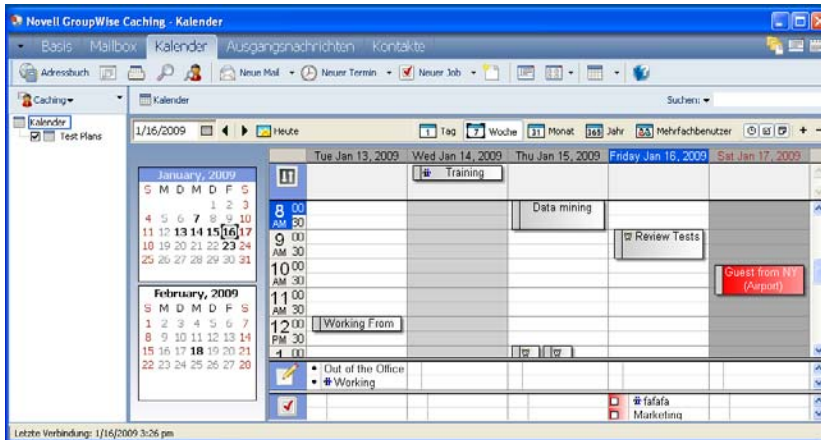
Novell GroupWise Caching - Kalender

Basis Mailbox Kalender Ausgangsnachrichten Kontakte

Adressbuch Neue Mail Neuer Termin Neuer Job

Caching Kalender Suchen:

Kalender
Test Plans

1/16/2009 Heute

Tag Woche Monat Jahr Mehrfachbenutzer

January, 2009
S M D M D F S
1 2 3
4 5 6 7 8 9 10
11 12 13 14 15 16 17
18 19 20 21 22 23 24
25 26 27 28 29 30 31

February, 2009
S M D M D F S
1 2 3 4 5 6 7
8 9 10 11 12 13 14
15 16 17 18 19 20 21
22 23 24 25 26 27 28

| | Tue Jan 13, 2009 | Wed Jan 14, 2009 | Thu Jan 15, 2009 | Friday Jan 16, 2009 | Sat Jan 17, 2009 |
|---|---|---|---|---|---|
| | | Training | | | |
| 8 AM 00 30 | | | Data mining | | |
| 9 AM 00 30 | | | | Review Tests | |
| 10 AM 00 30 | | | | | Guest from NY (Airport) |
| 11 AM 00 30 | | | | | |
| 12 PM 00 30 | Working From | | | | |
| 1 00 | | | | | |

Out of the Office
Working

fafafa
Marketing

Letzte Verbindung: 1/16/2009 3:26 pm